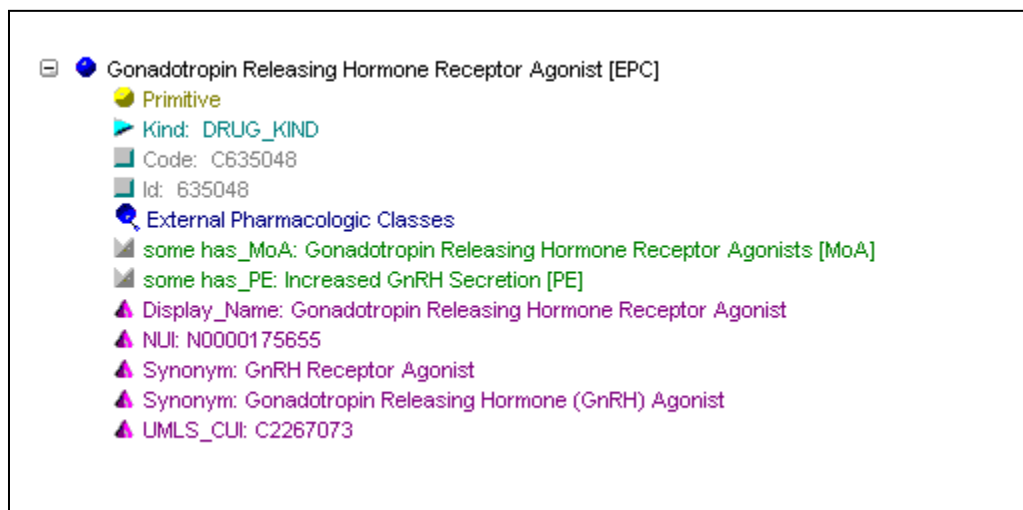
Gonadotropin Releasing Hormone Receptor Agonist [EPC]
Primitive
Kind: DRUG_KIND
Code: C635048
Id: 635048
External Pharmacologic Classes
some has_MoA: Gonadotropin Releasing Hormone Receptor Agonists [MoA]
some has_PE: Increased GnRH Secretion [PE]
Display_Name: Gonadotropin Releasing Hormone Receptor Agonist
NUI: N0000175655
Synonym: GnRH Receptor Agonist
Synonym: Gonadotropin Releasing Hormone (GnRH) Agonist
UMLS_CUI: C2267073